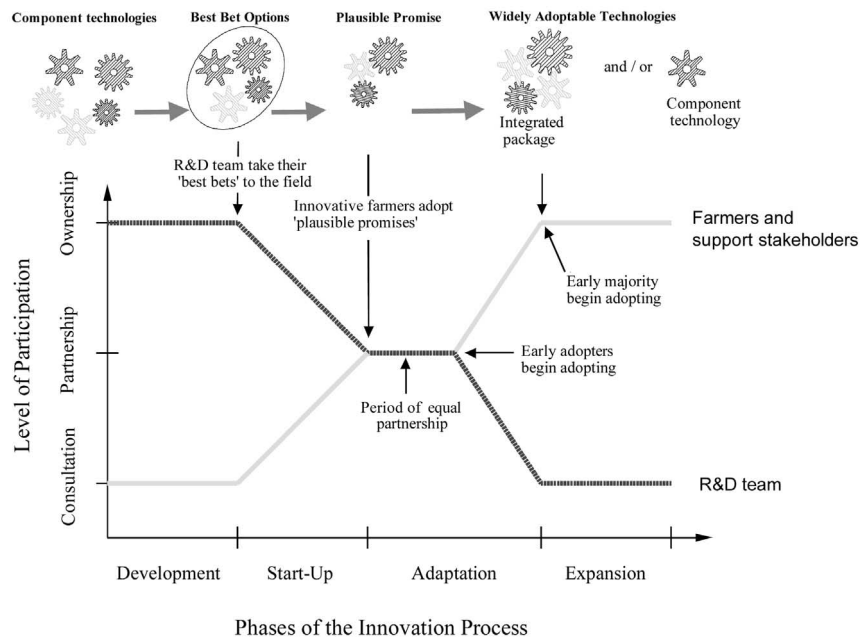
Component technologies

Best Bet Options

Plausible Promise

Widely Adoptable Technologies

and / or

Integrated package

Component technology

R&D team take their 'best bets' to the field

Innovative farmers adopt 'plausible promises'

Ownership

Partnership

Consultation

Level of Participation

Farmers and support stakeholders

Early majority begin adopting

Early adopters begin adopting

Period of equal partnership

R&D team

Development

Start-Up

Adaptation

Expansion

Phases of the Innovation Process